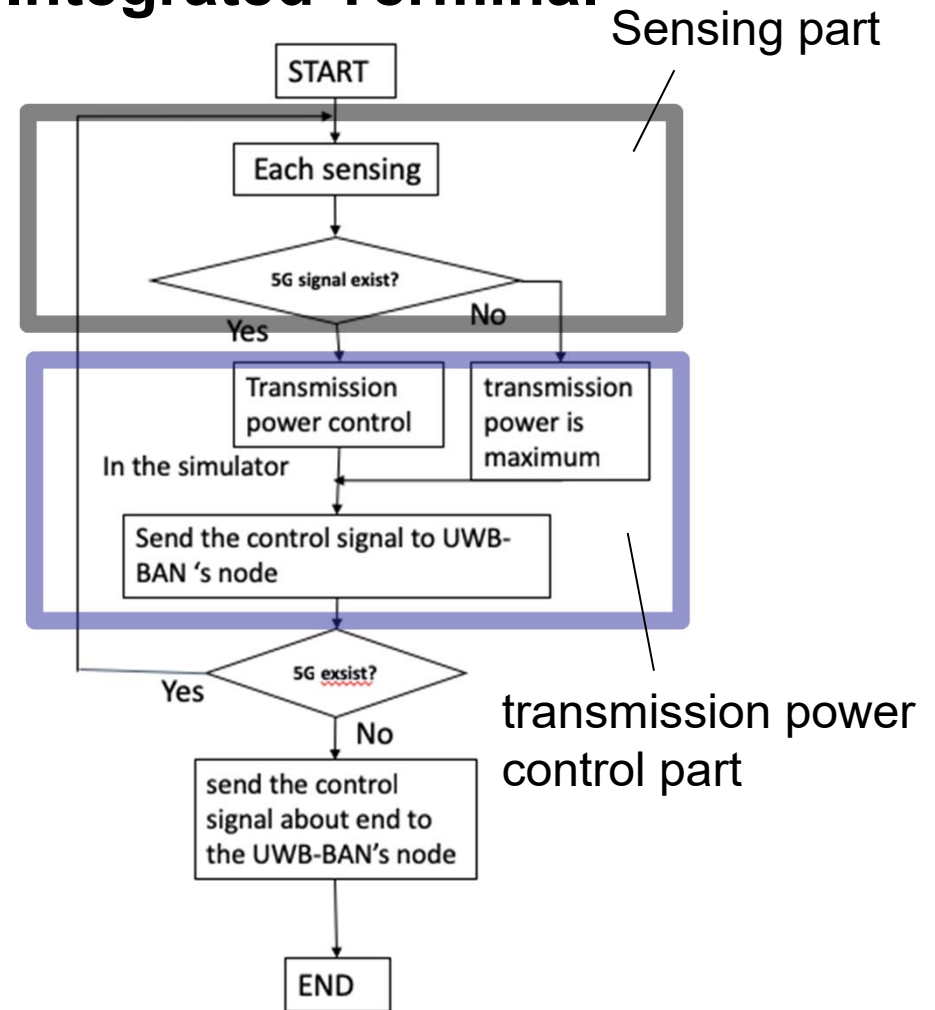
Integrated Terminal

Sensing part

START

Each sensing

5G signal exist?

Yes

No

Transmission power control

transmission power is maximum

In the simulator

Send the control signal to UWB-BAN 's node

5G exsist?

Yes

No

transmission power control part

send the control signal about end to the UWB-BAN's node

END